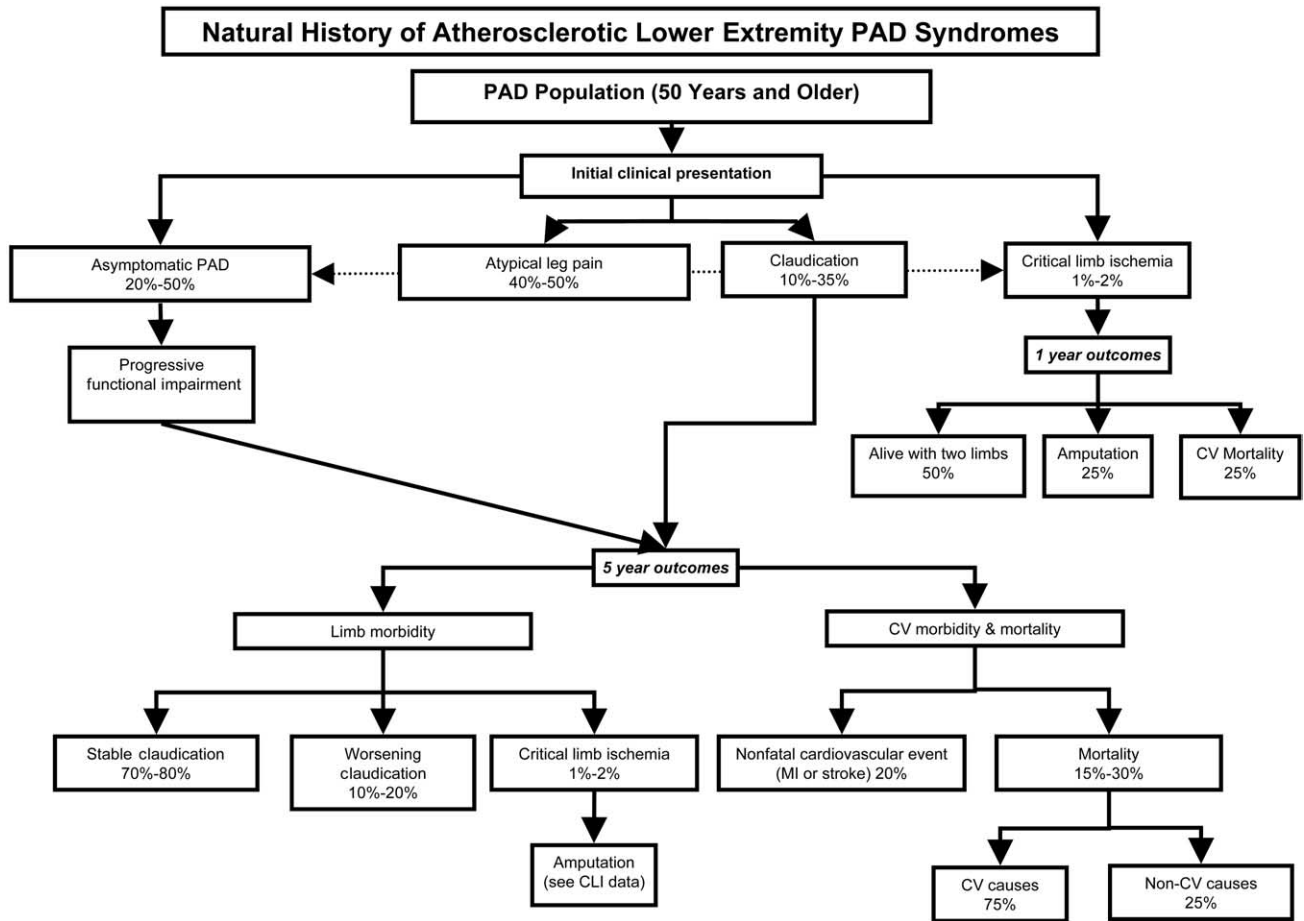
Natural History of Atherosclerotic Lower Extremity PAD Syndromes

PAD Population (50 Years and Older)

Initial clinical presentation

Asymptomatic PAD
20%-50%

Atypical leg pain
40%-50%

Claudication
10%-35%

Critical limb ischemia
1%-2%

Progressive functional impairment

1 year outcomes

Alive with two limbs
50%

Amputation
25%

CV Mortality
25%

5 year outcomes

Limb morbidity

CV morbidity & mortality

Stable claudication
70%-80%

Worsening claudication
10%-20%

Critical limb ischemia
1%-2%

Amputation
(see CLI data)

Nonfatal cardiovascular event
(MI or stroke) 20%

Mortality
15%-30%

CV causes
75%

Non-CV causes
25%